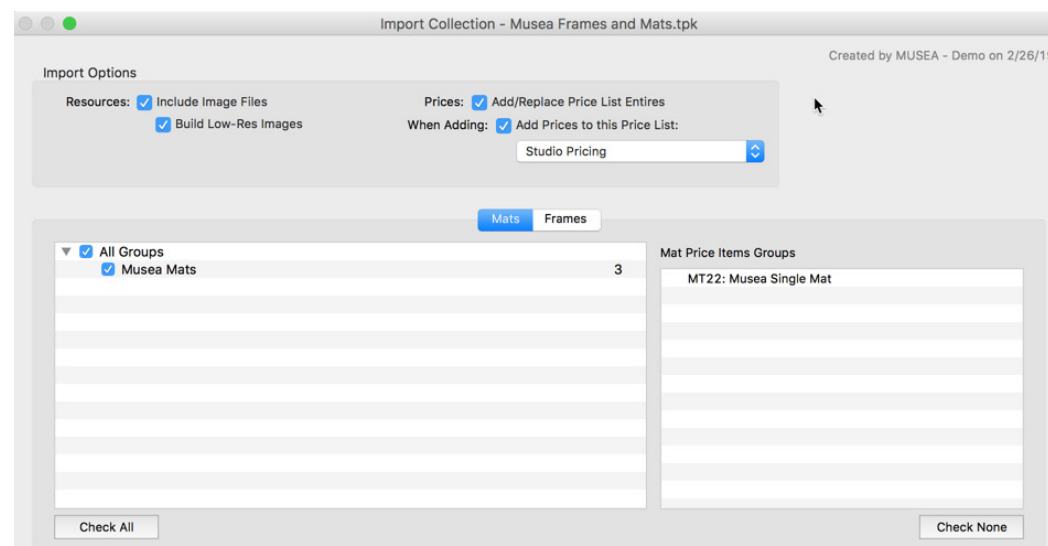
Import Collection - Musea Frames and Mats.tpk

Created by MUSEA - Demo on 2/26/1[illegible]

Import Options

Resources: Include Image Files

Build Low-Res Images

Prices: Add/Replace Price List Entires

When Adding: Add Prices to this Price List:

Studio Pricing

Mats | Frames

All Groups

Musea Mats 3

Mat Price Items Groups

MT22: Musea Single Mat

Check All

Check None